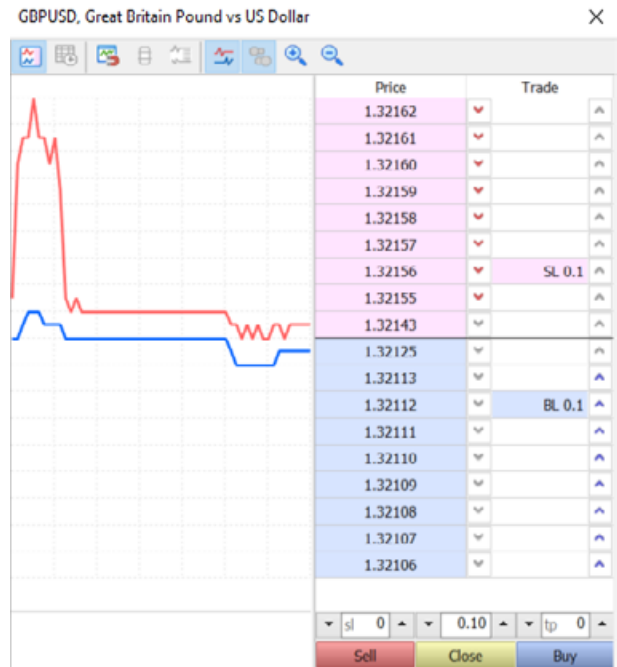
GBPUSD, Great Britain Pound vs US Dollar

| Price | | Trade | |
|---|---|---|---|
| 1.32162 | | | |
| 1.32161 | | | |
| 1.32160 | | | |
| 1.32159 | | | |
| 1.32158 | | | |
| 1.32157 | | | |
| 1.32156 | | SL 0.1 | |
| 1.32155 | | | |
| 1.32143 | | | |
| 1.32125 | | | |
| 1.32113 | | | |
| 1.32112 | | BL 0.1 | |
| 1.32111 | | | |
| 1.32110 | | | |
| 1.32109 | | | |
| 1.32108 | | | |
| 1.32107 | | | |
| 1.32106 | | | |

sl 0 0.10 tp 0

Sell Close Buy